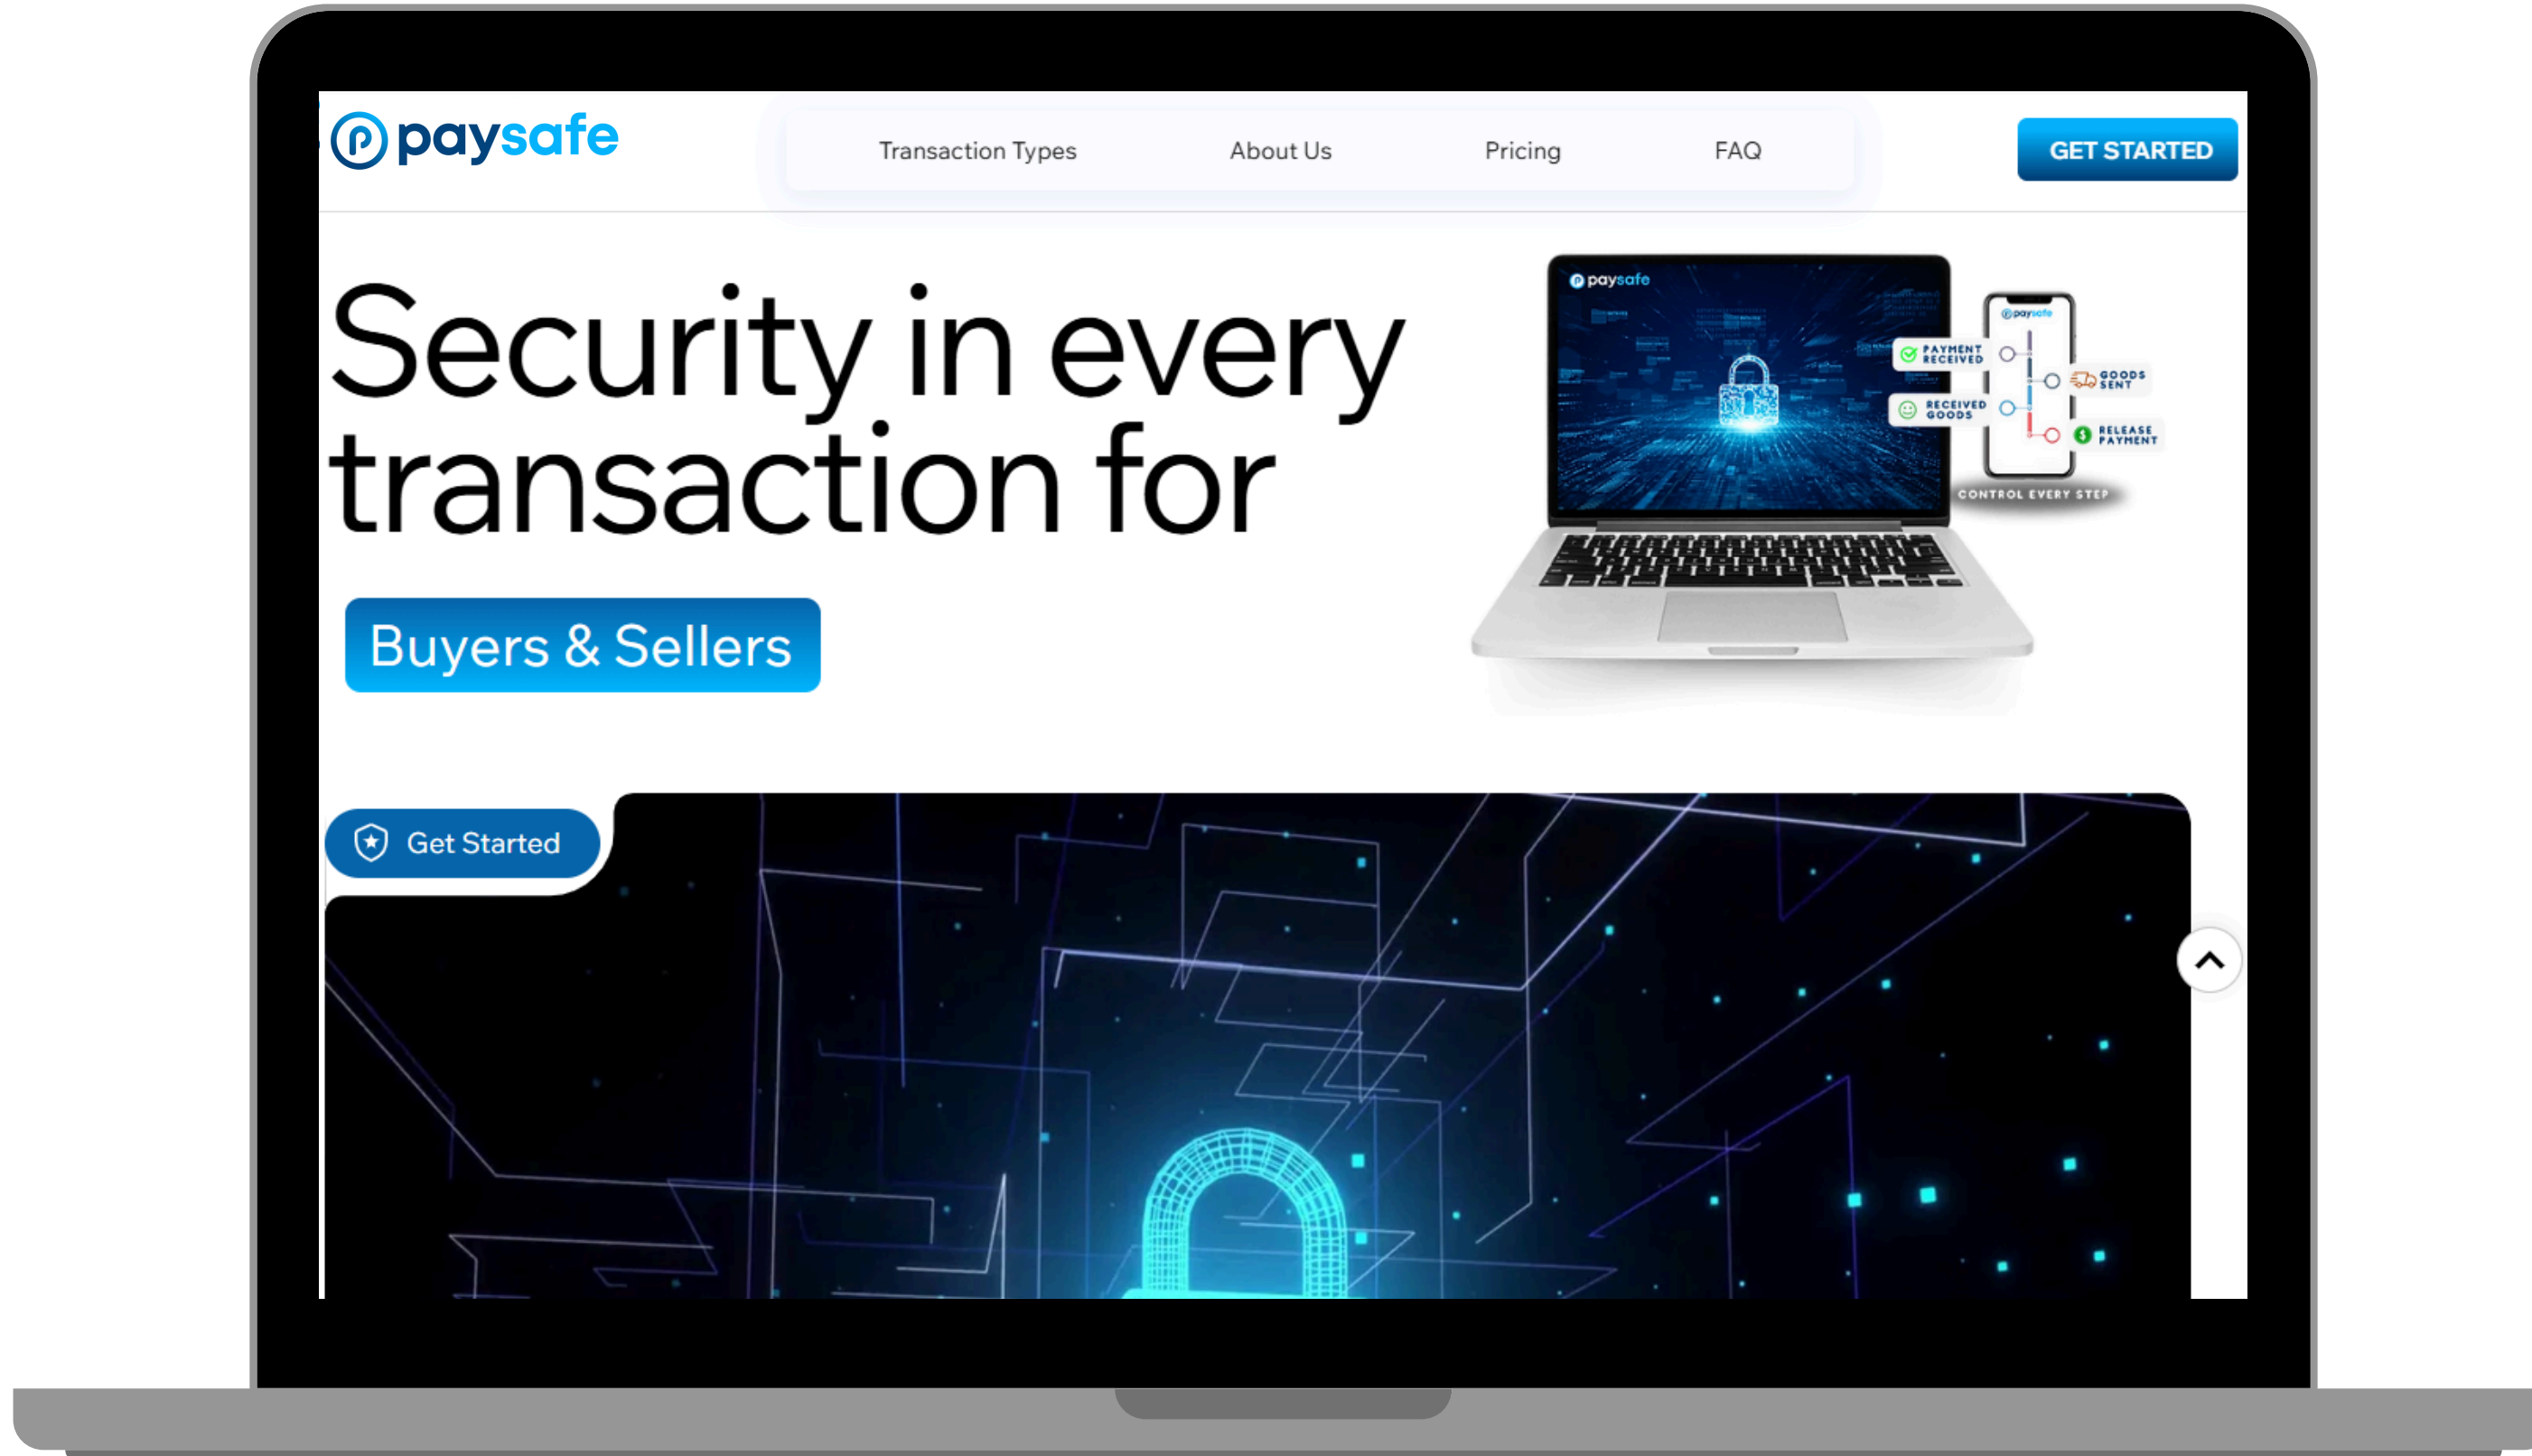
paysafe

Transaction Types About Us Pricing FAQ

GET STARTED

Security in every transaction for

Buyers & Sellers

paysafe

paysafe

PAYMENT RECEIVED

GOODS SENT

RECEIVED GOODS

RELEASE PAYMENT

CONTROL EVERY STEP

Get Started